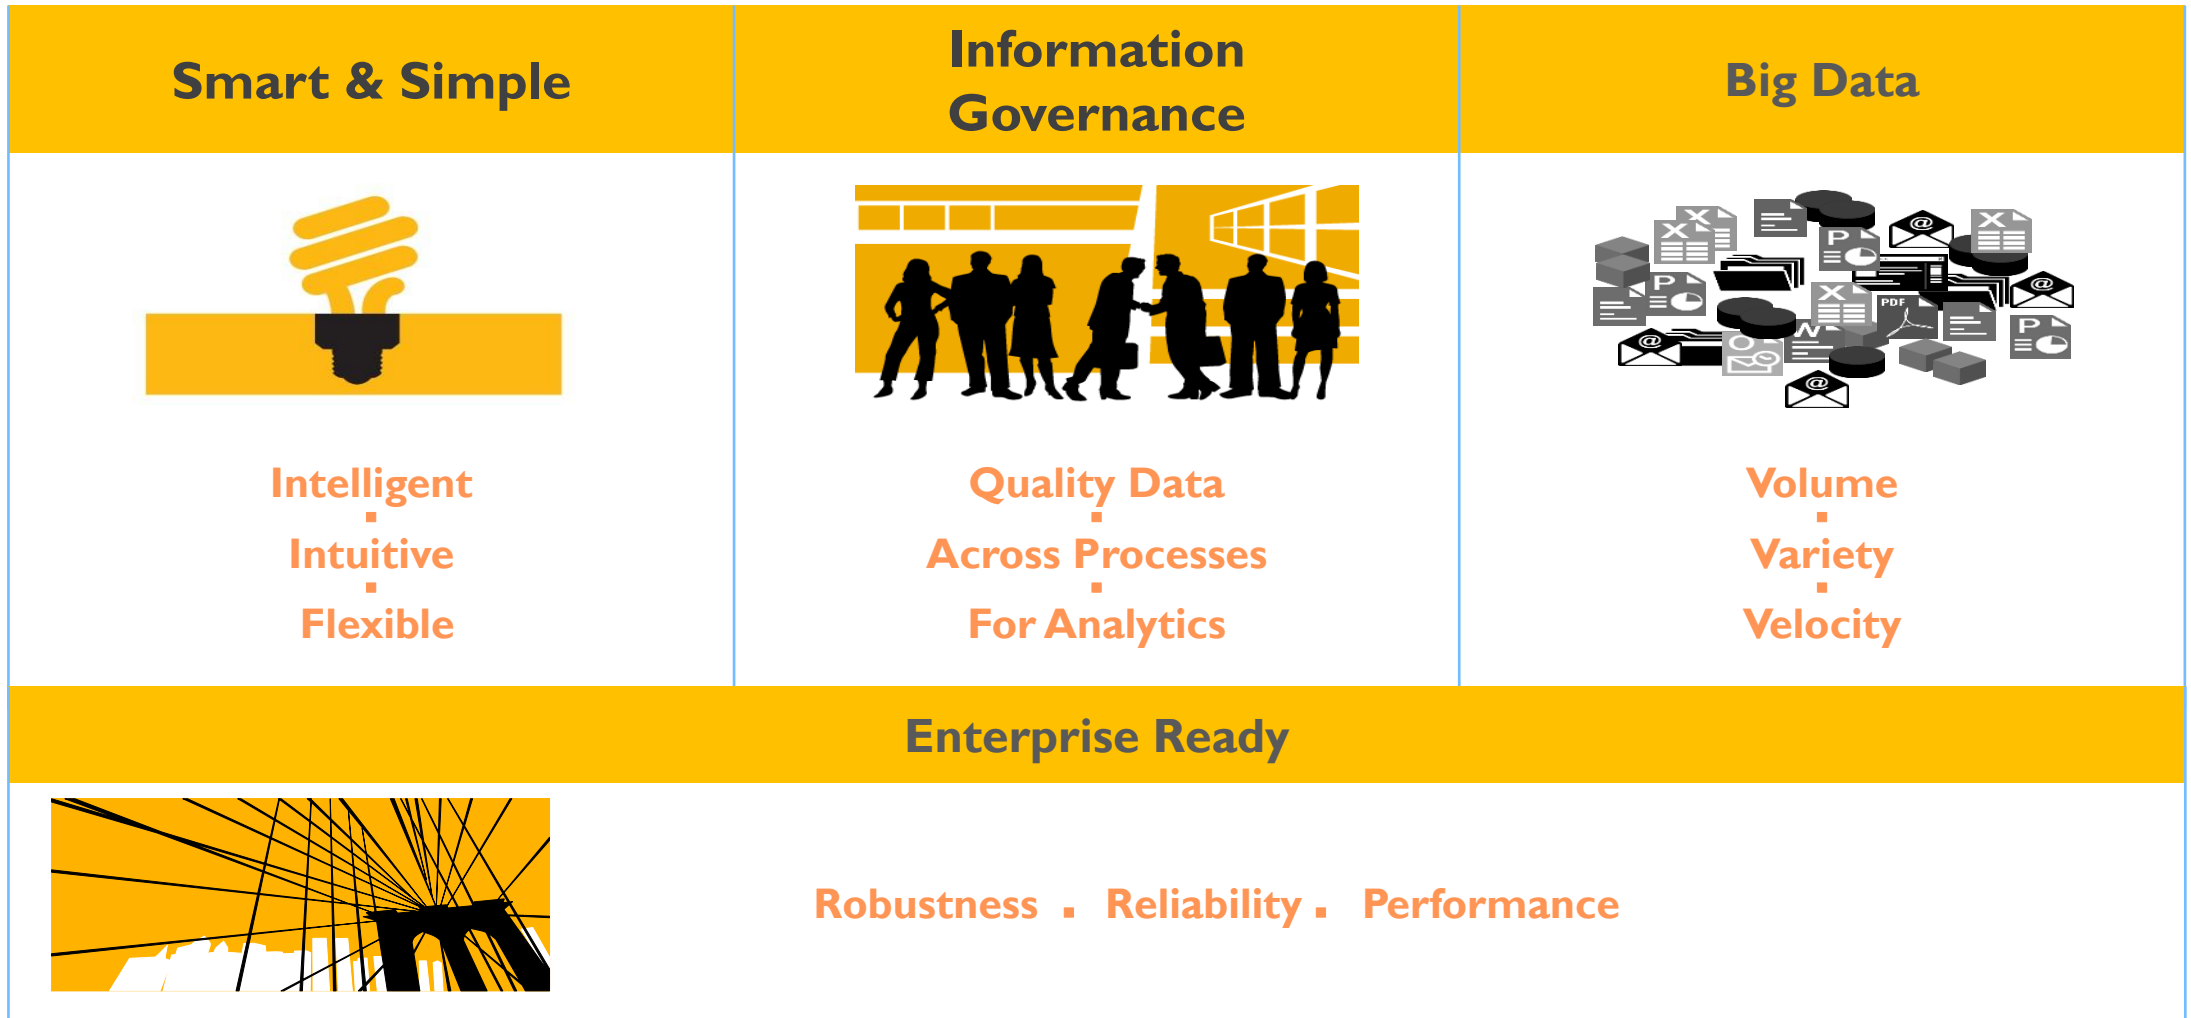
| Smart & Simple | Information Governance | Big Data |
|---|---|---|
| Intelligent . Intuitive . Flexible | Quality Data . Across Processes . For Analytics | Volume . Variety . Velocity |

Enterprise Ready

Robustness . Reliability . Performance